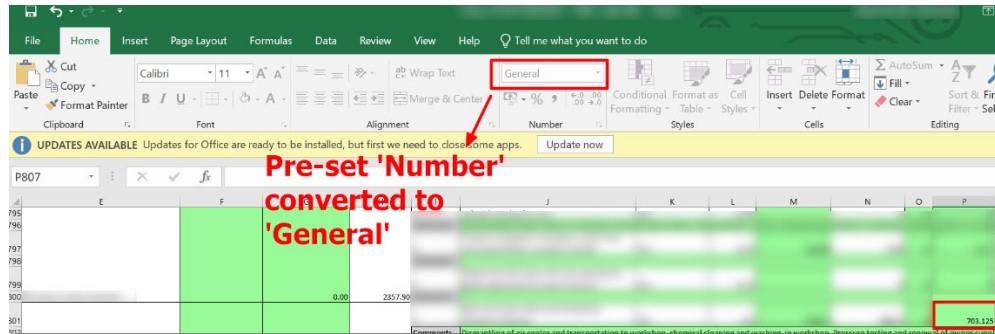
File Home Insert Page Layout Formulas Data Review View Help Tell me what you want to do

Cut
Copy
Paste
Format Painter
Clipboard

Calibri 11 A A
B I U
Font

Wrap Text
Merge & Center
Alignment

General
% 9 .00 .00
Number

Conditional Formatting Format as Table Cell Styles
Styles

Insert Delete Format
Cells

AutoSum
Fill
Clear
Sort & Filter
Editing

UPDATES AVAILABLE Updates for Office are ready to be installed, but first we need to close some apps. Update now

P807

Pre-set 'Number' converted to 'General'

E F G J K L M N O P
795
796
797
798
799
800 0.00 2357.90
801 703.125
Comments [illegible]